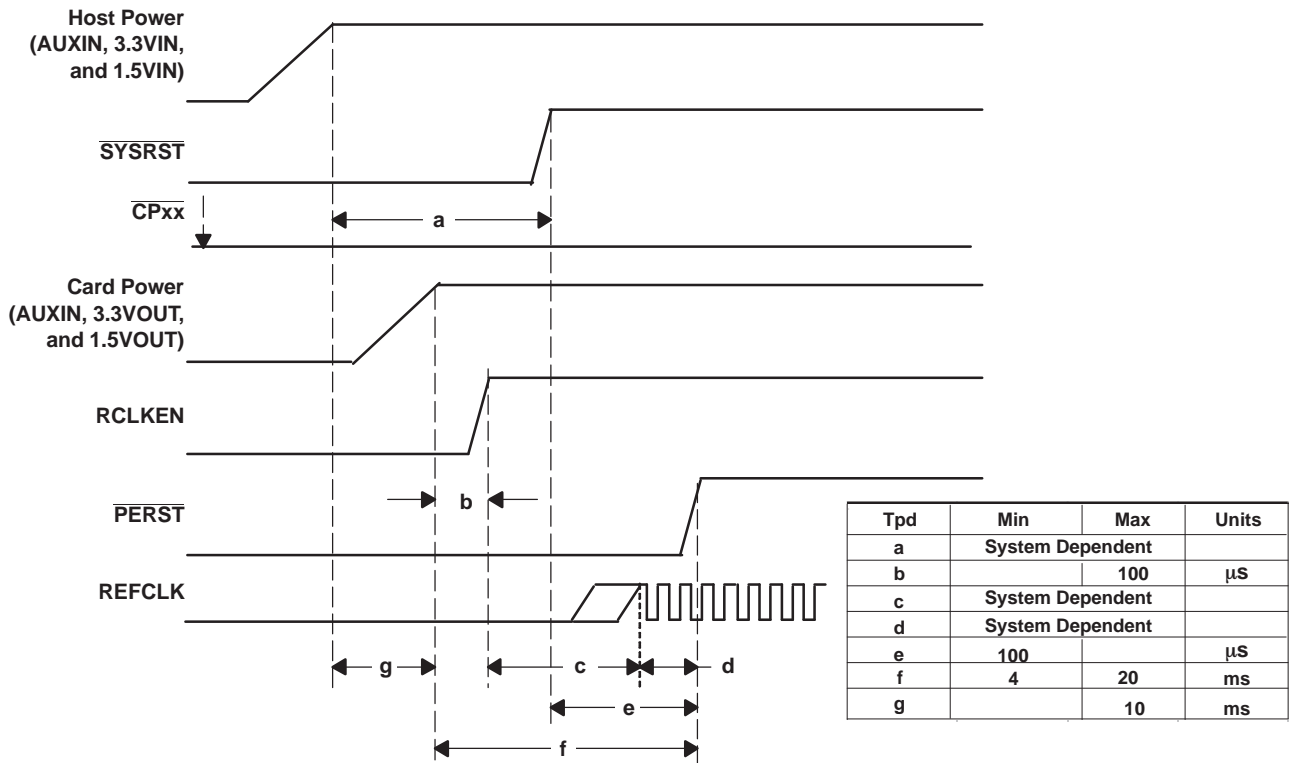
Host Power (AUXIN, 3.3VIN, and 1.5VIN)

$\overline{\text{SYSRST}}$

$\overline{\text{CPxx}}$

a

Card Power (AUXIN, 3.3VOUT, and 1.5VOUT)

RCLKEN

b

$\overline{\text{PERST}}$

REFCLK

g

c

d

e

f

| Tpd | Min | Max | Units |
|---|---|---|---|
| a | System Dependent | | |
| b | | 100 | μs |
| c | System Dependent | | |
| d | System Dependent | | |
| e | 100 | | μs |
| f | 4 | 20 | ms |
| g | | 10 | ms |